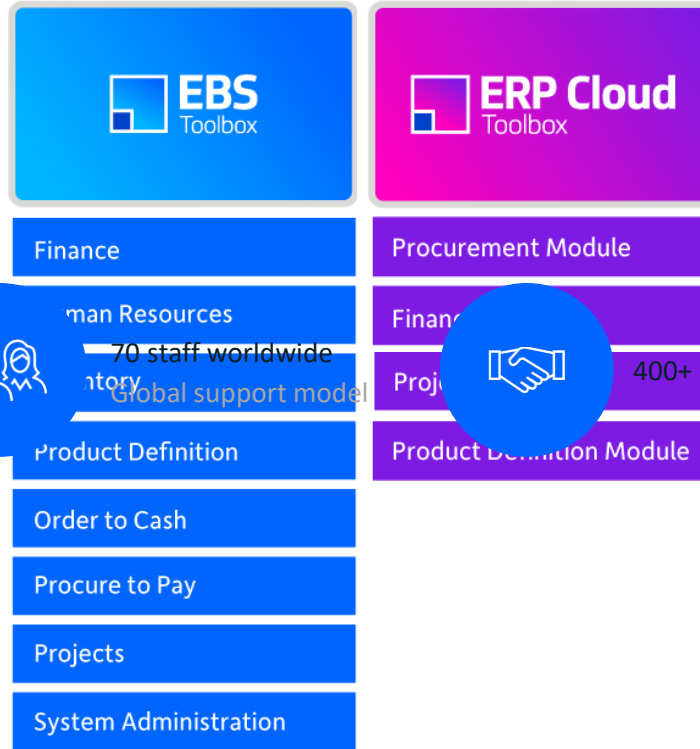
EBS Toolbox

Finance

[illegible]man Resources

70 staff worldwide

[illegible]ntory

Global support model

Product Definition

Order to Cash

Procure to Pay

Projects

System Administration

ERP Cloud Toolbox

Procurement Module

Financ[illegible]

Proj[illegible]

400+

Product D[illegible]finition Module